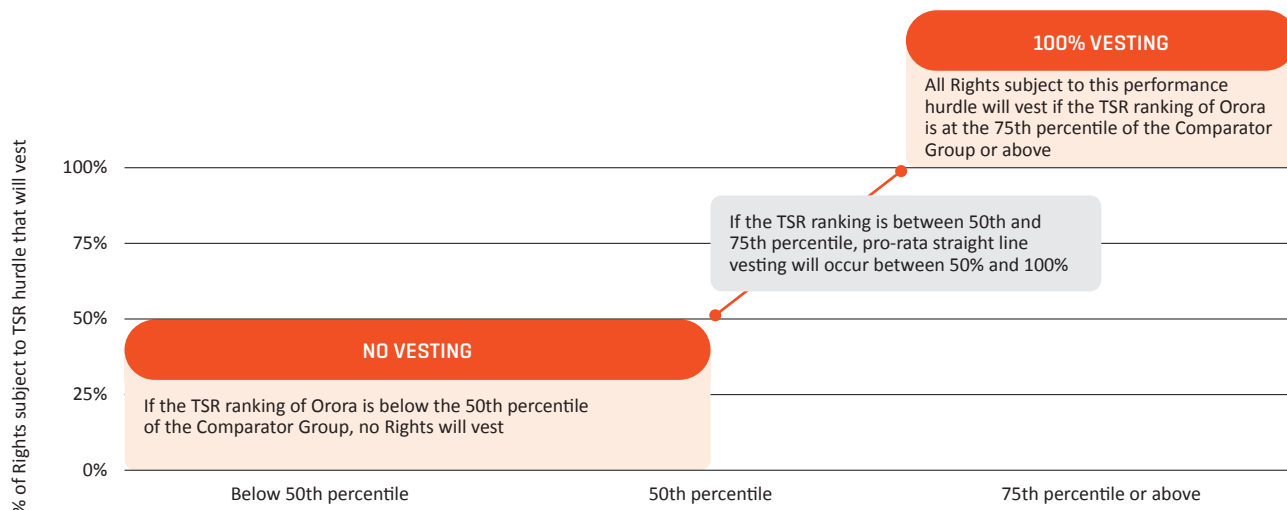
100% VESTING

All Rights subject to this performance hurdle will vest if the TSR ranking of Orora is at the 75th percentile of the Comparator Group or above

% of Rights subject to TSR hurdle that will vest

100%

75%

50%

25%

0%

If the TSR ranking is between 50th and 75th percentile, pro-rata straight line vesting will occur between 50% and 100%

NO VESTING

If the TSR ranking of Orora is below the 50th percentile of the Comparator Group, no Rights will vest

Below 50th percentile

50th percentile

75th percentile or above